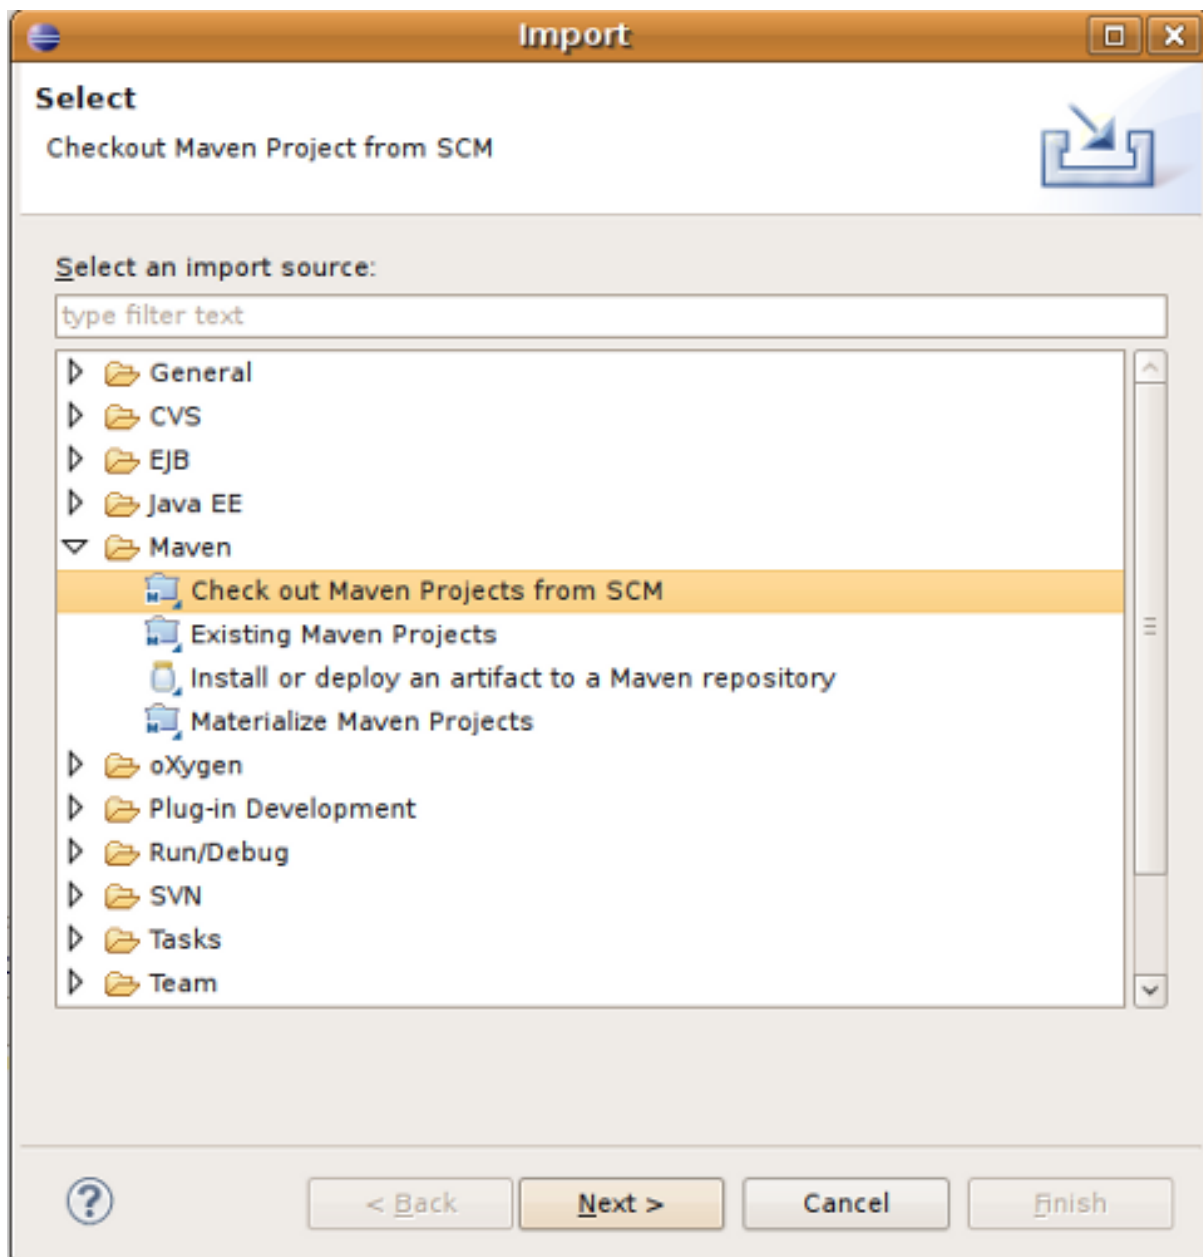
Import

Select

Checkout Maven Project from SCM

Select an import source:

type filter text

General
CVS
EJB
Java EE
Maven
Check out Maven Projects from SCM
Existing Maven Projects
Install or deploy an artifact to a Maven repository
Materialize Maven Projects
oXygen
Plug-in Development
Run/Debug
SVN
Tasks
Team

?

< Back

Next >

Cancel

Finish